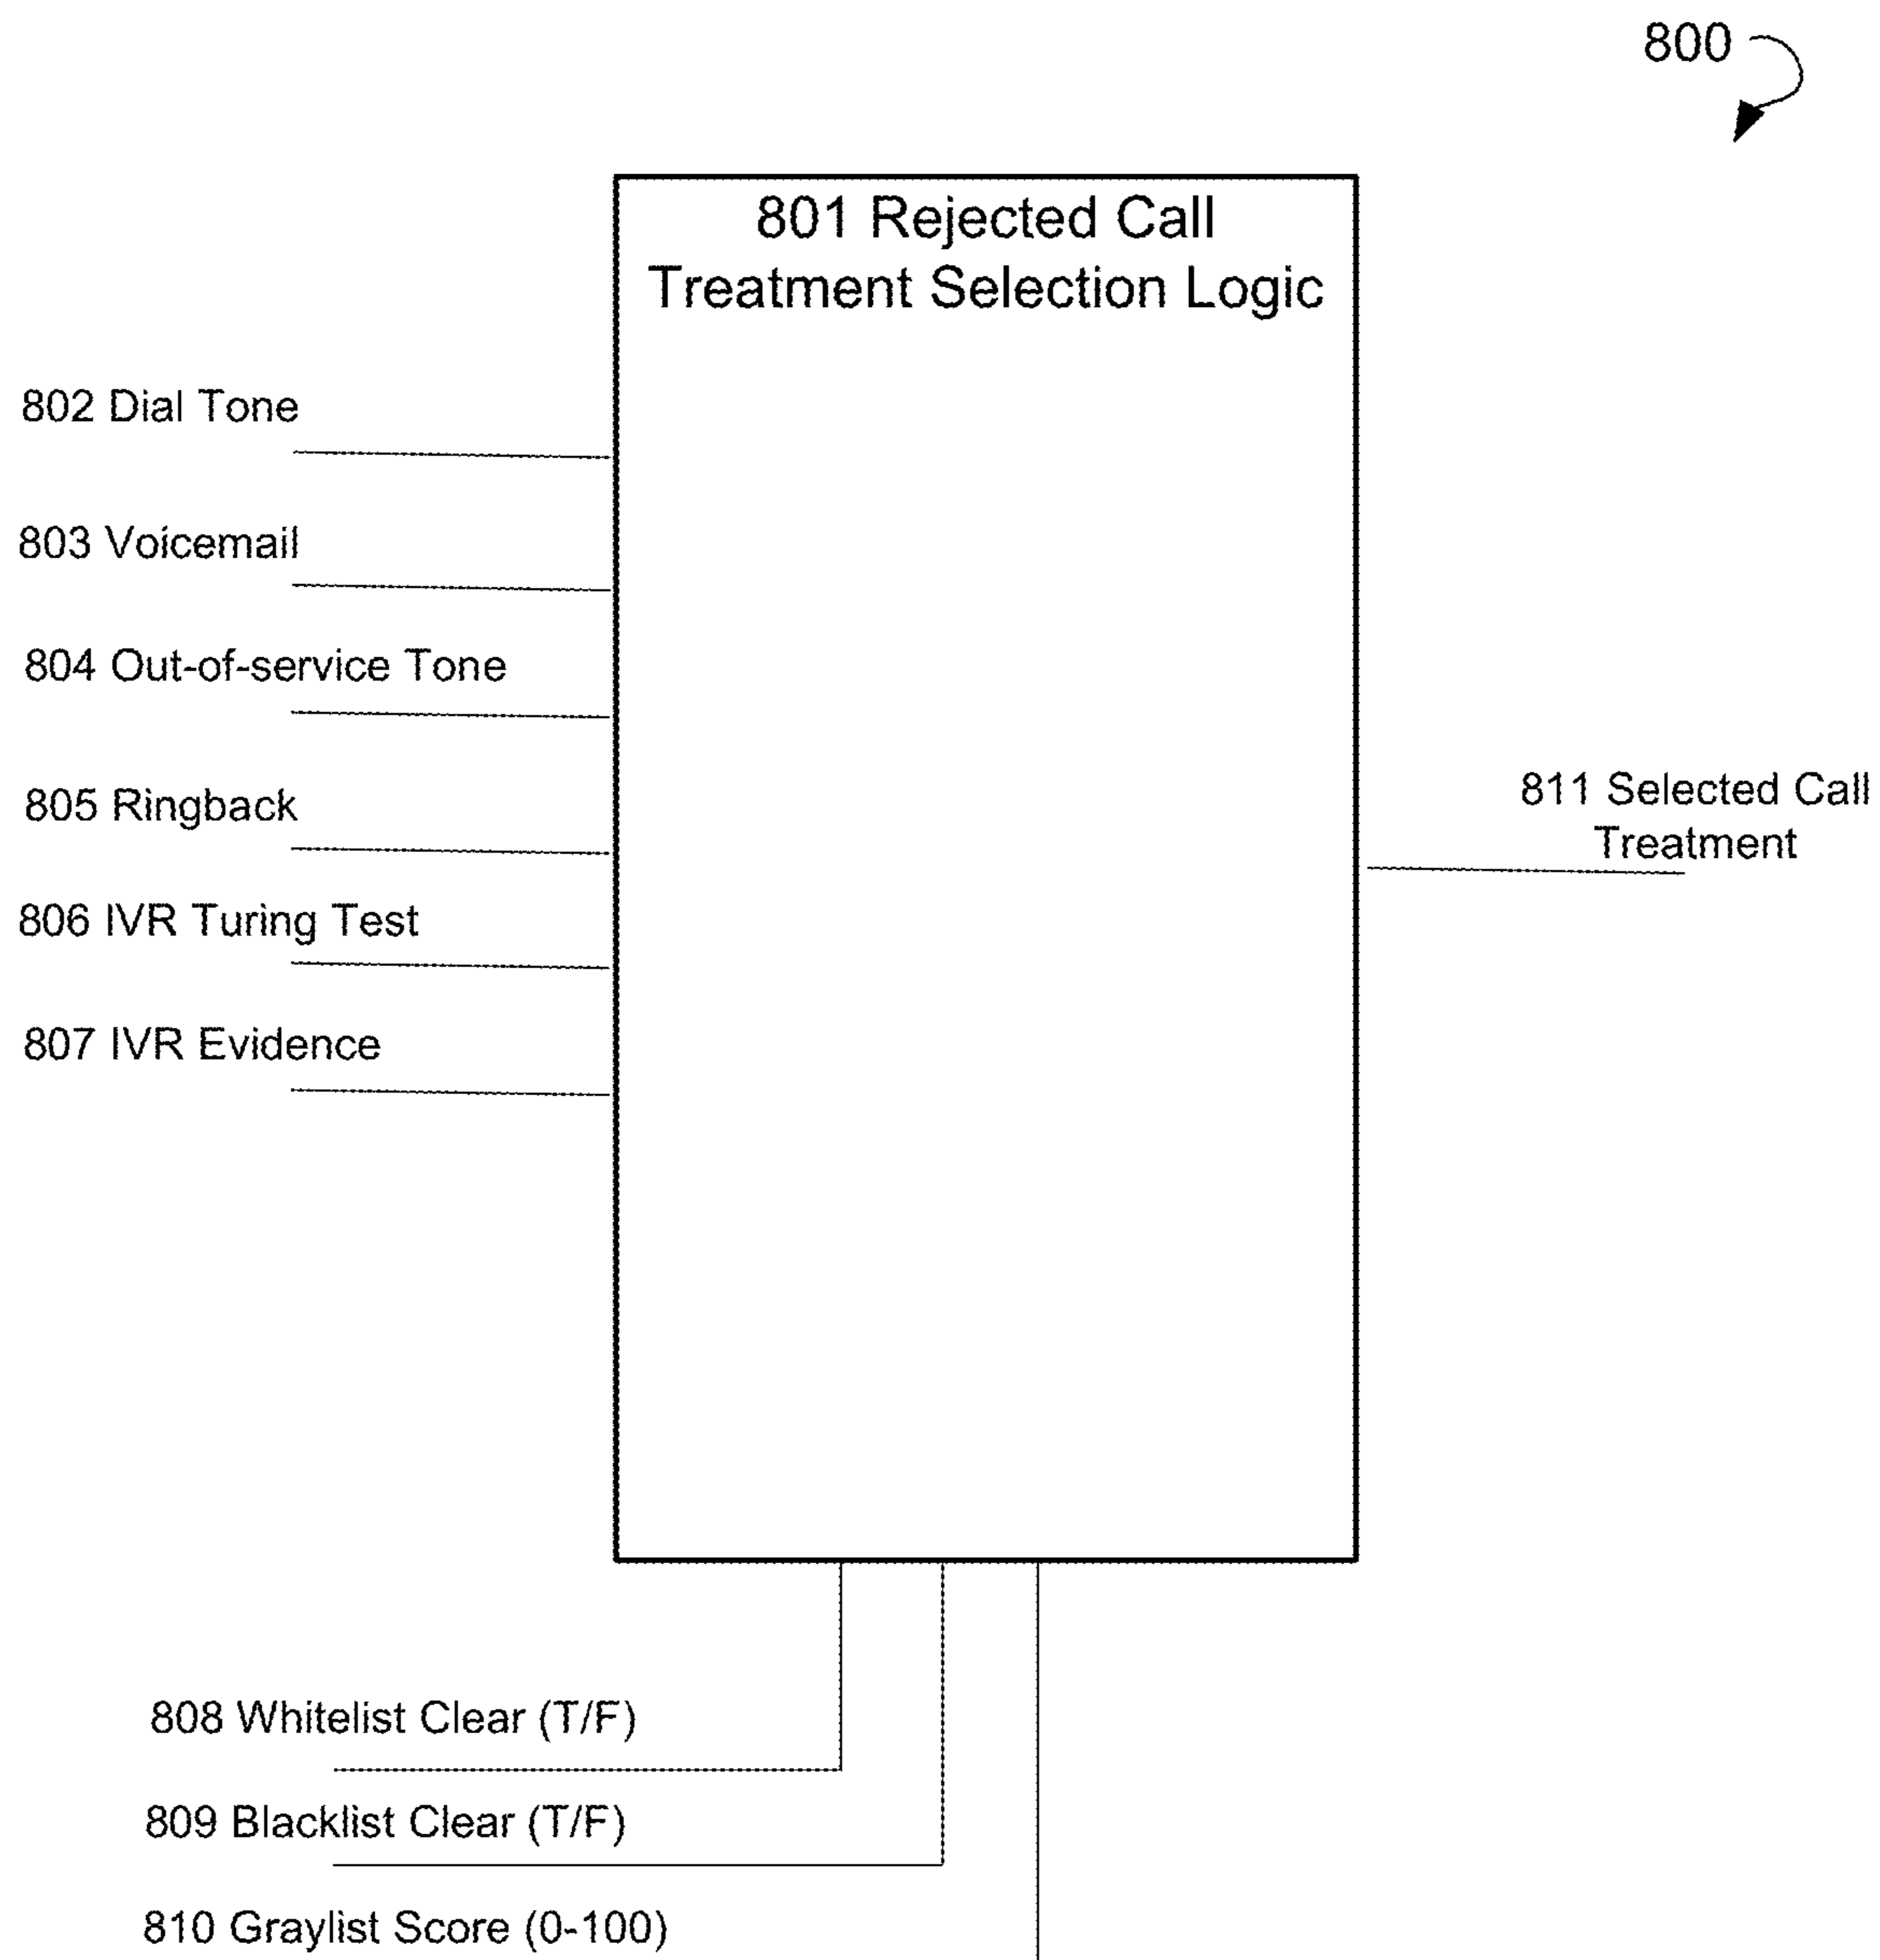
800

801 Rejected Call Treatment Selection Logic

802 Dial Tone

803 Voicemail

804 Out-of-service Tone

805 Ringback

806 IVR Turing Test

807 IVR Evidence

811 Selected Call Treatment

808 Whitelist Clear (T/F)

809 Blacklist Clear (T/F)

810 Graylist Score (0-100)